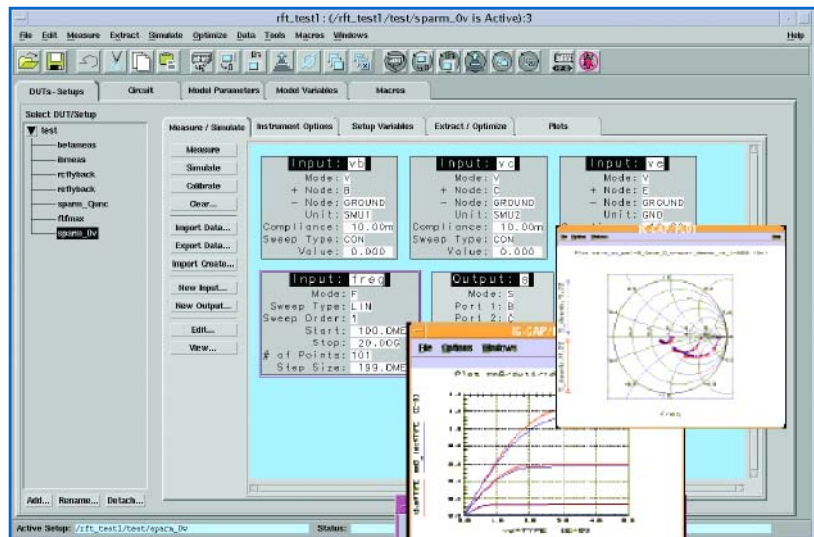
rft_test1 : (/rft_test1/test/sparm_0v is Active):3

File Edit Measure Extract Simulate Optimize Data Tools Macros Windows Help

DUTs-Setups Circuit Model Parameters Model Variables Macros

Select DUT/Setup

test
betameas
ibmeas
rcflyback
reflyback
sparm_Qanc
ftfmax
sparm_0v

Measure / Simulate Instrument Options Setup Variables Extract / Optimize Plots

Measure
Simulate
Calibrate
Clear...
Import Data...
Export Data...
Import Create...
New Input...
New Output...
Edit...
View...

Input: vb
Mode: V
+ Node: B
- Node: GROUND
Unit: SMU1
Compliance: 10.00m
Sweep Type: CON
Value: 0.000

Input: vc
Mode: V
+ Node: C
- Node: GROUND
Unit: SMU2
Compliance: 10.00m
Sweep Type: CON
Value: 0.000

Input: ve
Mode: V
+ Node: E
- Node: GROUND
Unit: GND

Input: freq
Mode: F
Sweep Type: LIN
Sweep Order: 1
Start: 100.0ME
Stop: 20.00G
# of Points: 101
Step Size: 199.0ME

Output: s
Mode: S
Port 1: B
Port 2: C

IC-CAP/
File Options Windows

freq

Add... Rename... Detach...

Active Setup: /rft_test1/test/sparm_0v Status: